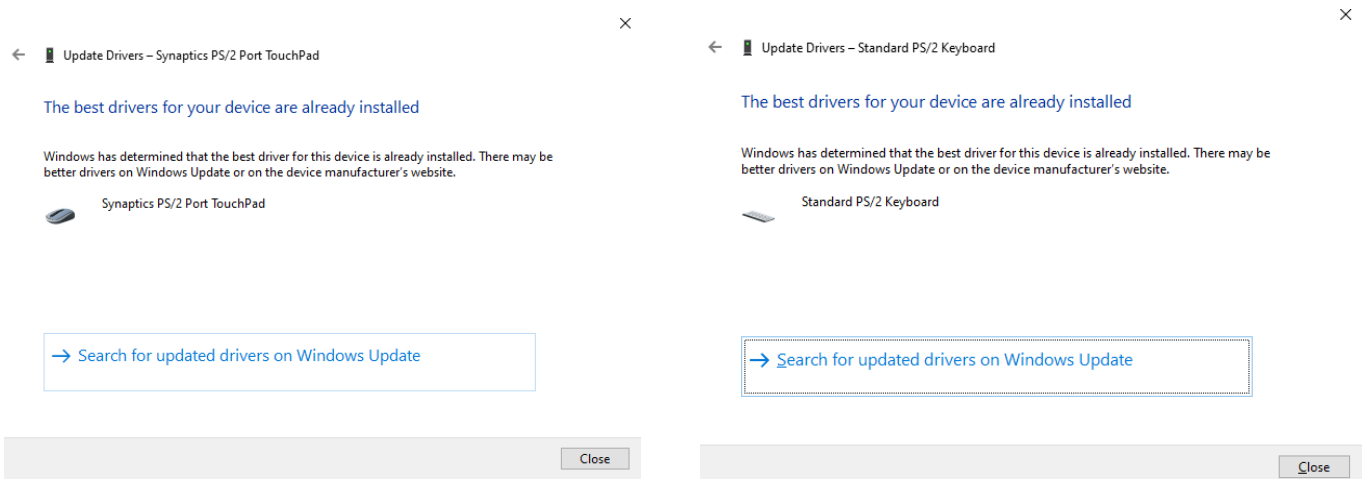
×

← Update Drivers – Synaptics PS/2 Port TouchPad

The best drivers for your device are already installed

Windows has determined that the best driver for this device is already installed. There may be better drivers on Windows Update or on the device manufacturer's website.

Synaptics PS/2 Port TouchPad

→ Search for updated drivers on Windows Update

Close

×

← Update Drivers – Standard PS/2 Keyboard

The best drivers for your device are already installed

Windows has determined that the best driver for this device is already installed. There may be better drivers on Windows Update or on the device manufacturer's website.

Standard PS/2 Keyboard

→ Search for updated drivers on Windows Update

Close